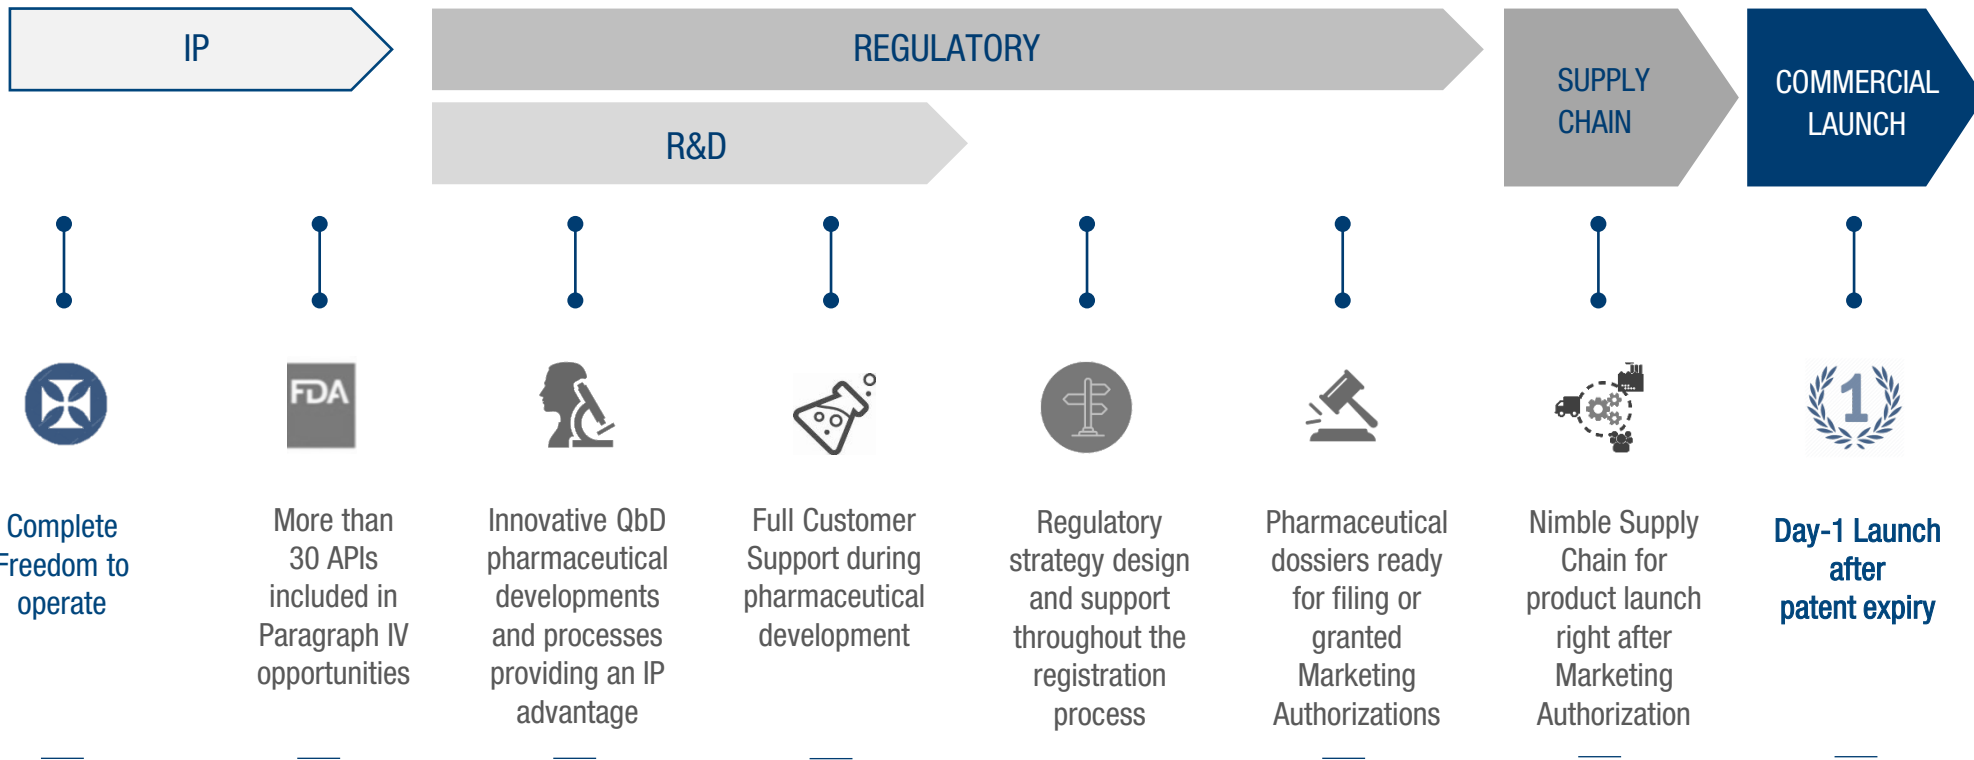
IP

REGULATORY

R&D

SUPPLY CHAIN

COMMERCIAL LAUNCH

FDA

1

Complete Freedom to operate

More than 30 APIs included in Paragraph IV opportunities

Innovative QbD pharmaceutical developments and processes providing an IP advantage

Full Customer Support during pharmaceutical development

Regulatory strategy design and support throughout the registration process

Pharmaceutical dossiers ready for filing or granted Marketing Authorizations

Nimble Supply Chain for product launch right after Marketing Authorization

Day-1 Launch after patent expiry